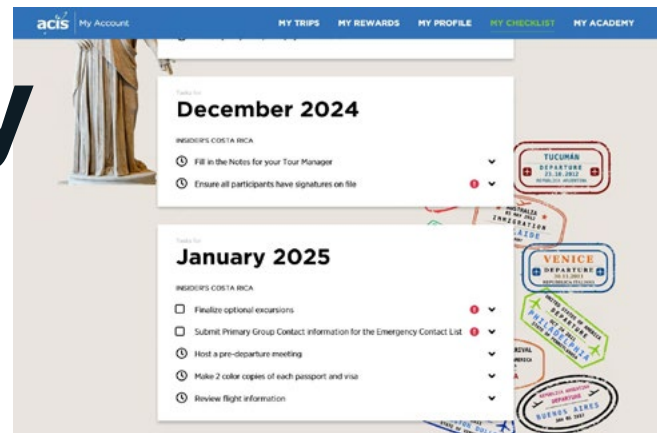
acis | My Account

MY TRIPS MY REWARDS MY PROFILE MY CHECKLIST MY ACADEMY

Tasks for
December 2024

INSIDER'S COSTA RICA

Fill in the Notes for your Tour Manager

Ensure all participants have signatures on file

Tasks for
January 2025

INSIDER'S COSTA RICA

Finalize optional excursions

Submit Primary Group Contact information for the Emergency Contact List

Host a pre-departure meeting

Make 2 color copies of each passport and visa

Review flight information

TUCUMÁN
DEPARTURE
23.10.2012

VENICE
DEPARTURE

PHILADELPHIA

BUENOS AIRES